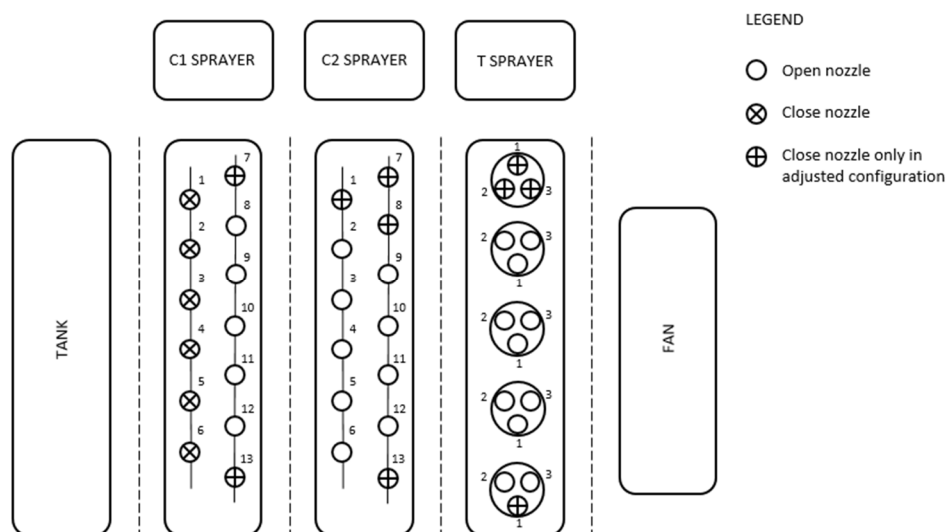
C1 SPRAYER

C2 SPRAYER

T SPRAYER

LEGEND

Open nozzle

Close nozzle

Close nozzle only in adjusted configuration

TANK

1 2 3 4 5 6

7 8 9 10 11 12 13

1 2 3 4 5 6

7 8 9 10 11 12 13

1 2 3

2 3 1

2 3 1

2 3 1

2 3 1

FAN